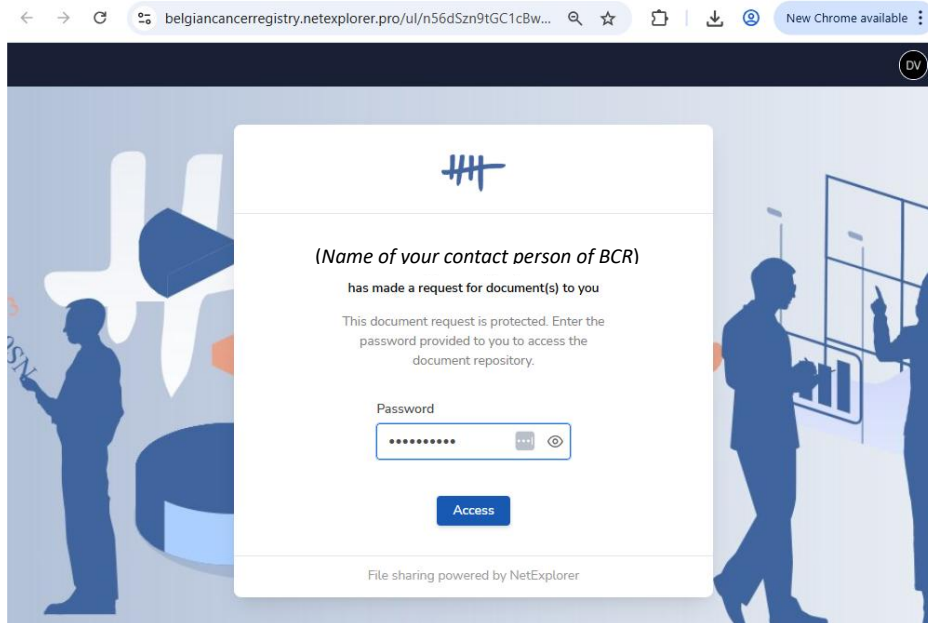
belgiancancerregistry.netexplorer.pro/ul/n56dSzn9tGC1cBw...

New Chrome available

DV

(Name of your contact person of BCR)

has made a request for document(s) to you

This document request is protected. Enter the password provided to you to access the document repository.

Password

••••••••••

Access

File sharing powered by NetExplorer